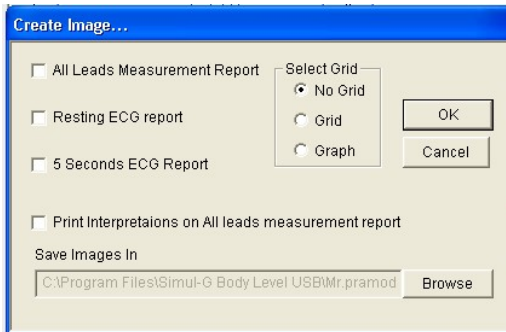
Create Image...

All Leads Measurement Report

Resting ECG report

5 Seconds ECG Report

Select Grid

No Grid

Grid

Graph

OK

Cancel

Print Interpretaions on All leads measurement report

Save Images In

C:\Program Files\Simul-G Body Level USB\Mr.pramod

Browse